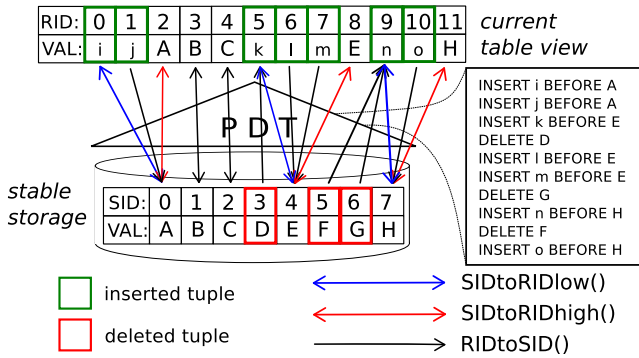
| RID: | 0 | 1 | 2 | 3 | 4 | 5 | 6 | 7 | 8 | 9 | 10 | 11 |
|---|---|---|---|---|---|---|---|---|---|---|---|---|
| VAL: | i | j | A | B | C | k | l | m | E | n | o | H |

current table view

PDT

INSERT i BEFORE A
INSERT j BEFORE A
INSERT k BEFORE E
DELETE D
INSERT l BEFORE E
INSERT m BEFORE E
DELETE G
INSERT n BEFORE H
DELETE F
INSERT o BEFORE H

stable storage

| SID: | 0 | 1 | 2 | 3 | 4 | 5 | 6 | 7 |
|---|---|---|---|---|---|---|---|---|
| VAL: | A | B | C | D | E | F | G | H |

inserted tuple

deleted tuple

SIDtoRIDlow()

SIDtoRIDhigh()

RIDtoSID()